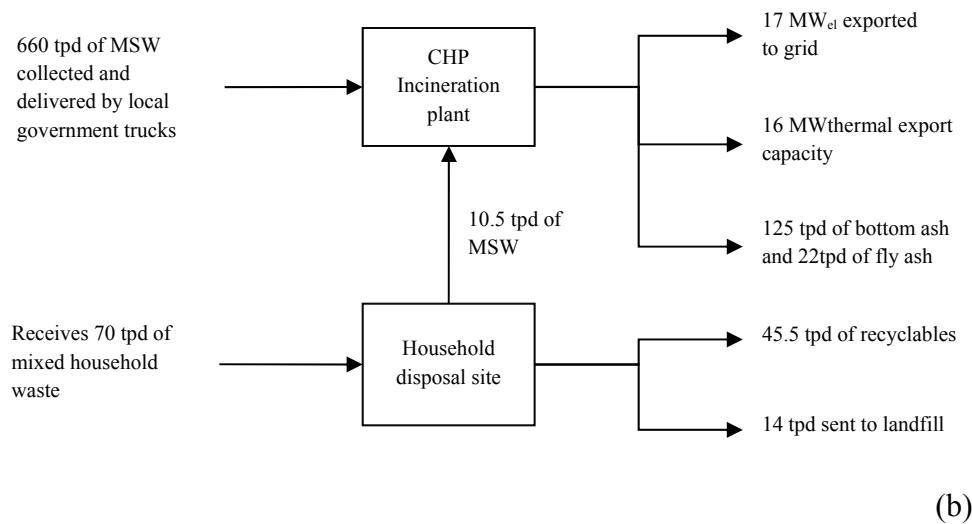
660 tpd of MSW collected and delivered by local government trucks

CHP Incineration plant

17 $MW_{el}$ exported to grid

16 MWthermal export capacity

125 tpd of bottom ash and 22tpd of fly ash

10.5 tpd of MSW

Receives 70 tpd of mixed household waste

Household disposal site

45.5 tpd of recyclables

14 tpd sent to landfill

(b)